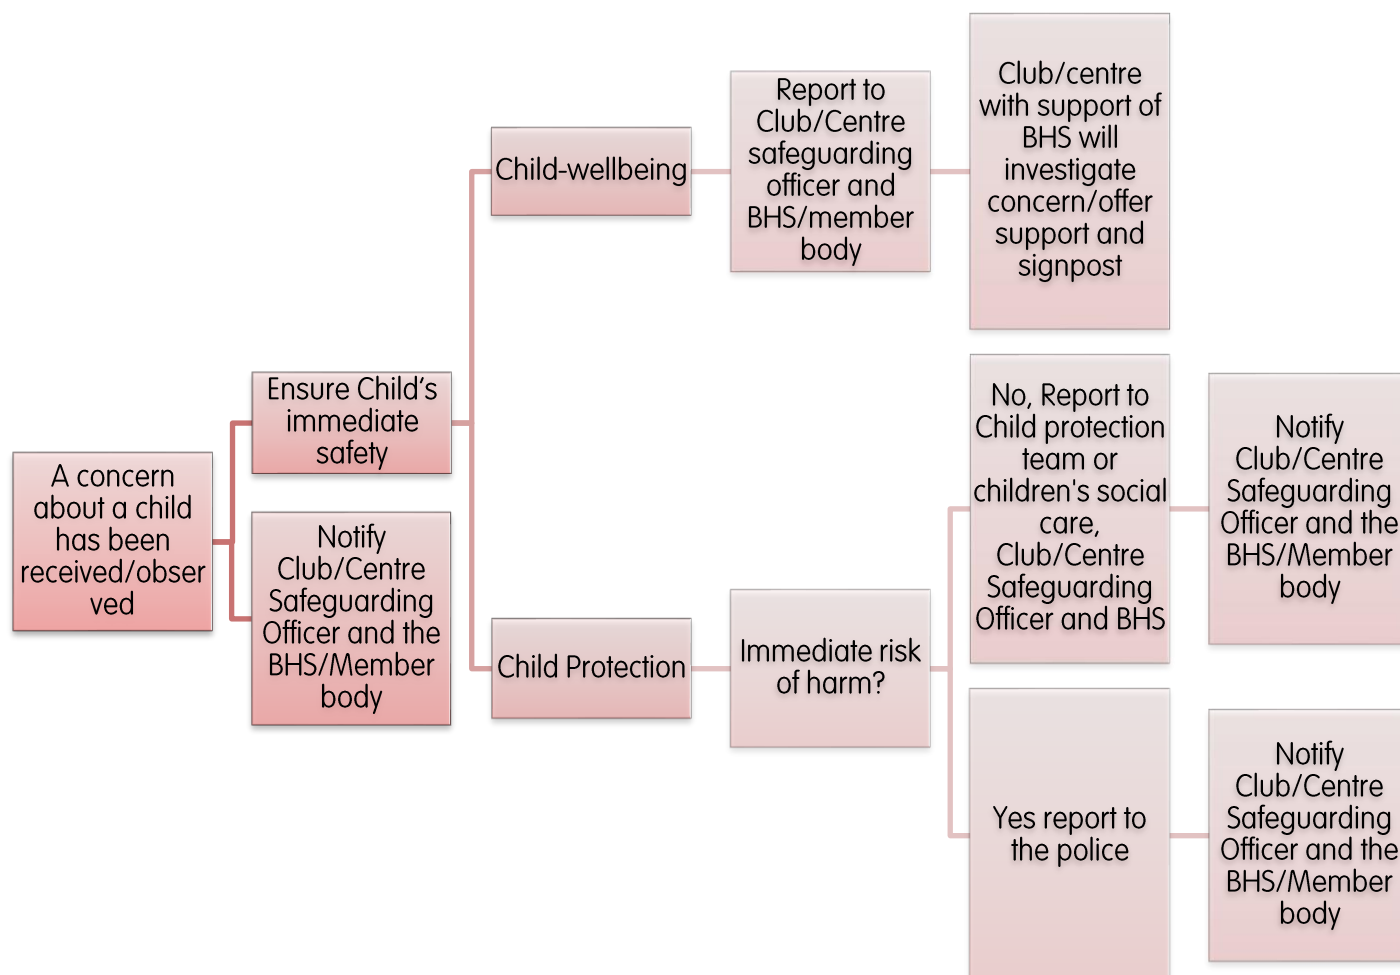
A concern about a child has been received/observed

Ensure Child's immediate safety

Notify Club/Centre Safeguarding Officer and the BHS/Member body

Child-wellbeing

Report to Club/Centre safeguarding officer and BHS/member body

Club/centre with support of BHS will investigate concern/offer support and signpost

Child Protection

Immediate risk of harm?

No, Report to Child protection team or children's social care, Club/Centre Safeguarding Officer and BHS

Notify Club/Centre Safeguarding Officer and the BHS/Member body

Yes report to the police

Notify Club/Centre Safeguarding Officer and the BHS/Member body